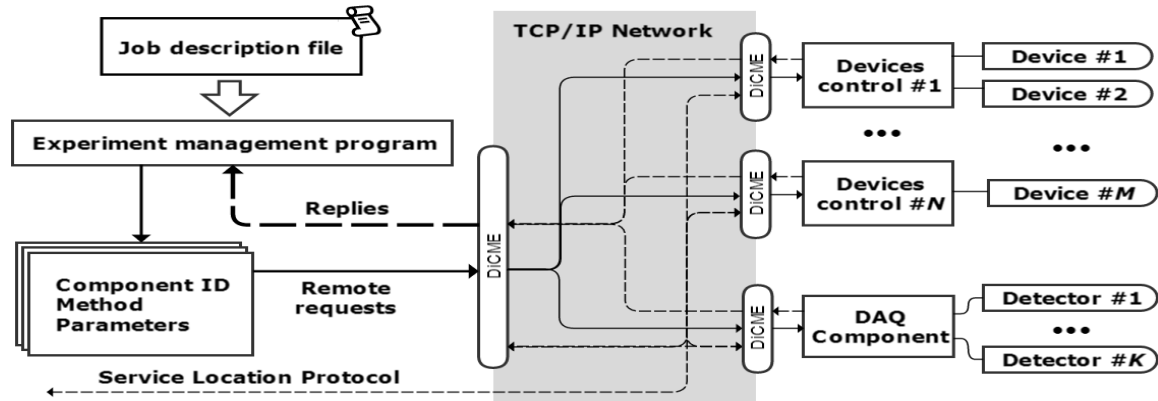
Job description file

Experiment management program

Replies

Component ID
Method
Parameters

Remote requests

DiCME

TCP/IP Network

DiCME

DiCME

DiCME

Devices control #1

Devices control #N

DAQ Component

Device #1

Device #2

Device #M

Detector #1

Detector #K

•••

•••

•••

Service Location Protocol